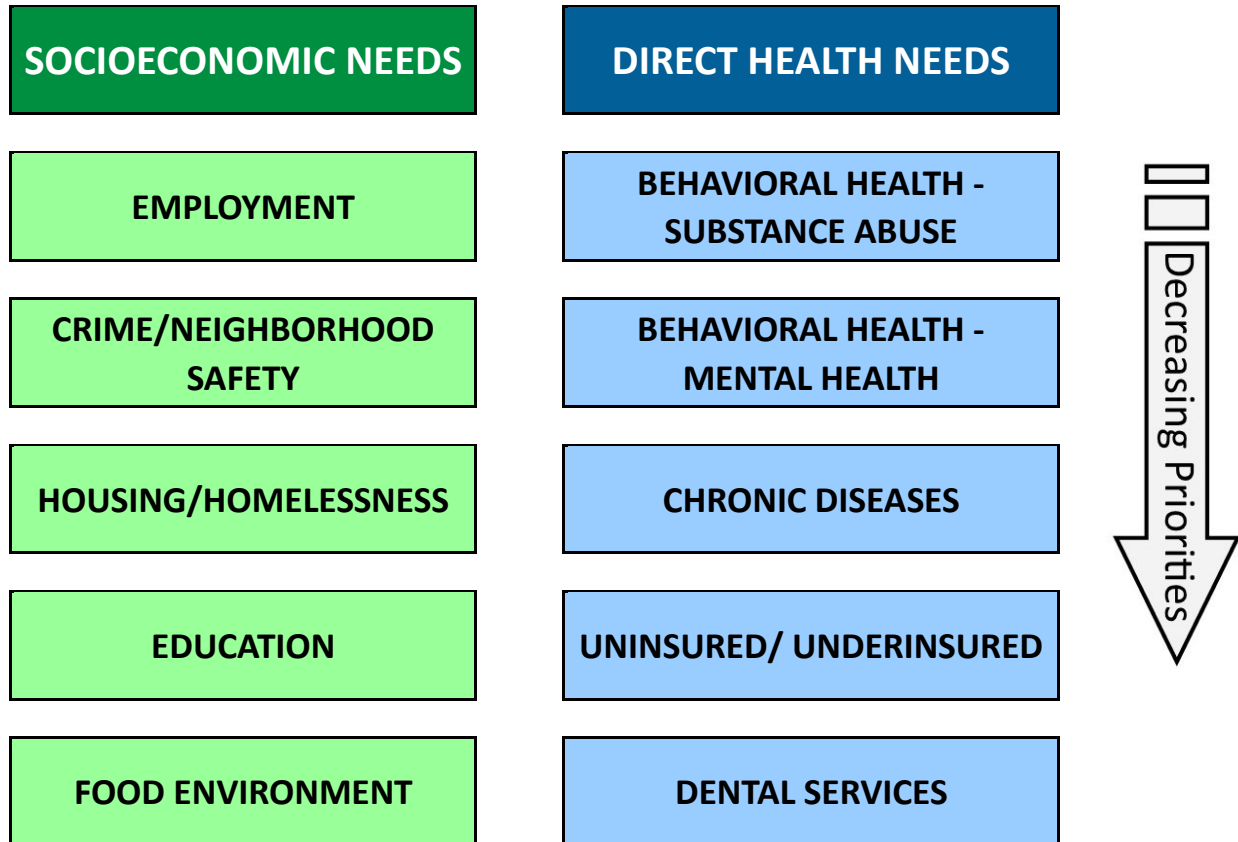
| SOCIOECONOMIC NEEDS | DIRECT HEALTH NEEDS |
|---|---|
| EMPLOYMENT | BEHAVIORAL HEALTH - SUBSTANCE ABUSE |
| CRIME/NEIGHBORHOOD SAFETY | BEHAVIORAL HEALTH - MENTAL HEALTH |
| HOUSING/HOMELESSNESS | CHRONIC DISEASES |
| EDUCATION | UNINSURED/ UNDERINSURED |
| FOOD ENVIRONMENT | DENTAL SERVICES |

Decreasing Priorities